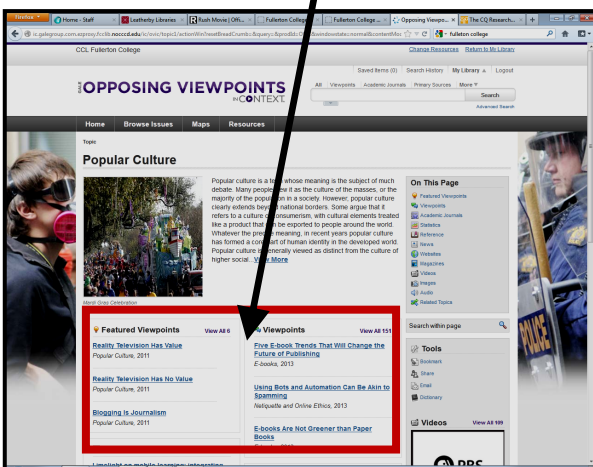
Firefox | Home - Staff | Leatherby Libraries | Rush Movie | Offi... | Fullerton College | Fullerton College... | Opposing Viewpo... | The CQ Research...

ic.galegroup.com.ezproxy.fcclib.nocccd.edu/ic/ovic/topic?...

fullerton college

CCL Fullerton College

Change Resources | Return to My Library

Saved Items (0) | Search History | My Library | Logout

GALE OPPOSING VIEWPOINTS IN CONTEXT

All | Viewpoints | Academic Journals | Primary Sources | More

Search

Advanced Search

Home | Browse Issues | Maps | Resources

Topic

Popular Culture

Mardi Gras Celebration

Popular culture is a term whose meaning is the subject of much debate. Many people view it as the culture of the masses, or the majority of the population in a society. However, popular culture clearly extends beyond national borders. Some argue that it refers to a culture of consumerism, with cultural elements treated like a product that can be exported to people around the world. Whatever the precise meaning, in recent years popular culture has formed a cornerstone of human identity in the developed world. Popular culture is generally viewed as distinct from the culture of higher social... View More

On This Page

Featured Viewpoints
Viewpoints
Academic Journals
Statistics
Reference
News
Websites
Magazines
Videos
Images
Audio
Related Topics

Search within page

Featured Viewpoints | View All 6

Reality Television Has Value
Popular Culture, 2011

Reality Television Has No Value
Popular Culture, 2011

Blogging Is Journalism
Popular Culture, 2011

Viewpoints | View All 151

Five E-book Trends That Will Change the Future of Publishing
E-books, 2013

Using Bots and Automation Can Be Akin to Spamming
Netiquette and Online Ethics, 2013

E-books Are Not Greener than Paper Books

Tools

Bookmark
Share
Email
Dictionary

Videos | View All 109

PBS

Limelight on mobile learning: integration